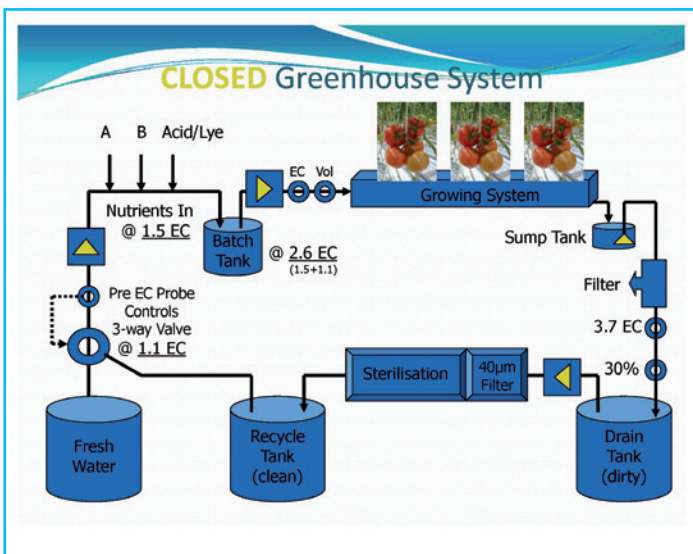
CLOSED Greenhouse System

A B Acid/Lye

Nutrients In @ 1.5 EC

Batch Tank

@ 2.6 EC (1.5+1.1)

EC Vol

Growing System

Sump Tank

Filter

3.7 EC

30%

Pre EC Probe Controls 3-way Valve @ 1.1 EC

Sterilisation

40µm Filter

Fresh Water

Recycle Tank (clean)

Drain Tank (dirty)